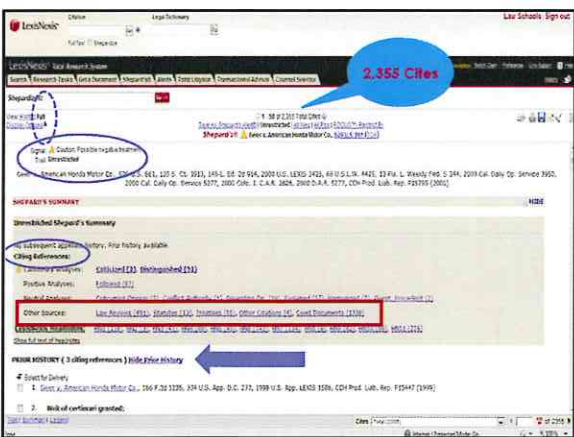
LexisNexis®

Citation

Legal Dictionary

Full Text Enterprise

Law Schools Sign out

LexisNexis® Total Research System

Search | Research Tasks | Get a Document | Shepard's® | Alerts | Total Litigator | Transactional Advisor | Counsel Selector

2,355 Cites

Shepard's®:

View: KWIC | Full

Display Options

1 - 50 of 2355 Total Cites

Save As Shepard's Alert® | Unrestricted | All Neg | All Pos | FOCUS™ Restrict By

Shepard's®: Sever v. American Honda Motor Co., 500 U.S. 91

Signal: Caution: Possible negative treatment

Trail: Unrestricted

Cited: American Honda Motor Co., 500 U.S. 991, 120 S. Ct. 1913, 146 L. Ed. 2d 914, 2000 U.S. LEXIS 3425, 68 U.S.L.W. 4421, 13 Fla. L. Weekly Fed. S 294, 2000 Cal. Daily Op. Service 3950, 2000 Cal. Daily Op. Service 5277, 2000 Colo. J. C.A.R. 2826, 2000 D.A.R. 5277, CCH Prod. Liab. Rep. P15795 (2001)

SHEPARD'S SUMMARY

HIDE

Unrestricted Shepard's Summary

No subsequent appellate history. Prior history available.

Citing References:

Cautionary Analyses: Criticized (3), Distinguished (51)

Positive Analyses: Followed (87)

Neutral Analyses: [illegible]

Other Sources: Law Reviews (494), Statutes (13), Treatises (55), Other Citations (4), Court Documents (1338)

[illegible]

Show full text of headnotes

PRIOR HISTORY ( 3 citing references ) Hide Prior History

Select for Delivery

1. Sever v. American Honda Motor Co., 166 F.3d 1235, 334 U.S. App. D.C. 273, 1998 U.S. App. LEXIS 1586, CCH Prod. Liab. Rep. P15447 (1998)

2. Writ of certiorari granted:

Cites

1 of 2355